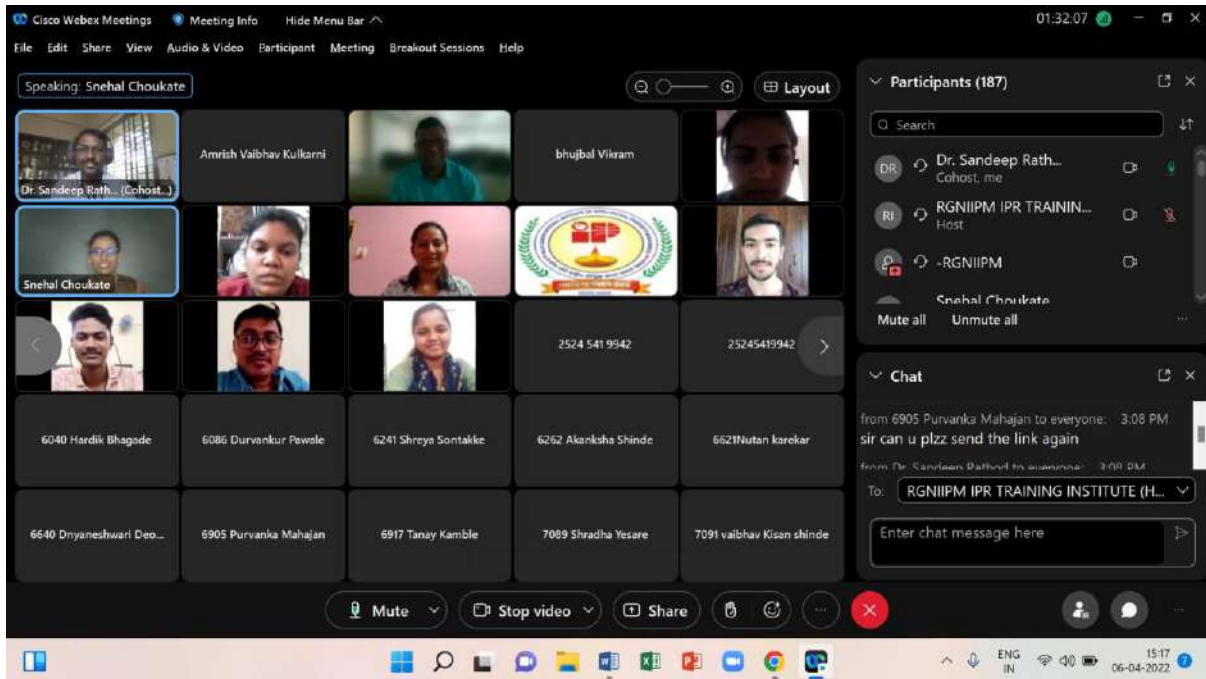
Cisco Webex Meetings  Meeting Info  Hide Menu Bar ^  01:32:07

File  Edit  Share  View  Audio & Video  Participant  Meeting  Breakout Sessions  Help

Speaking: Snehal Choukate

Layout

Dr. Sandeep Rath... (Cohost...)

Amrish Vaibhav Kulkarni

bhujbal Vikram

Snehal Choukate

2524 541 9942

25245419942

6040 Hardik Bhagade

6086 Durvankur Pawale

6241 Shreya Sontakke

6262 Akanksha Shinde

6621Nutan karekar

6640 Dnyaneshwari Deo...

6905 Purvanka Mahajan

6917 Tanay Kamble

7089 Shradha Yesare

7091 vaibhav Kisan shinde

Participants (187)

Search

Dr. Sandeep Rath...
Cohost, me

RGNIIPM IPR TRAININ...
Host

-RGNIIPM

Snehal Choukate

Mute all  Unmute all

Chat

from 6905 Purvanka Mahajan to everyone: 3:08 PM
sir can u plzz send the link again

from Dr. Sandeep Rathod to everyone: 3:08 PM

To: RGNIIPM IPR TRAINING INSTITUTE (H...

Enter chat message here

Mute  Stop video  Share

ENG IN  15:17 06-04-2022